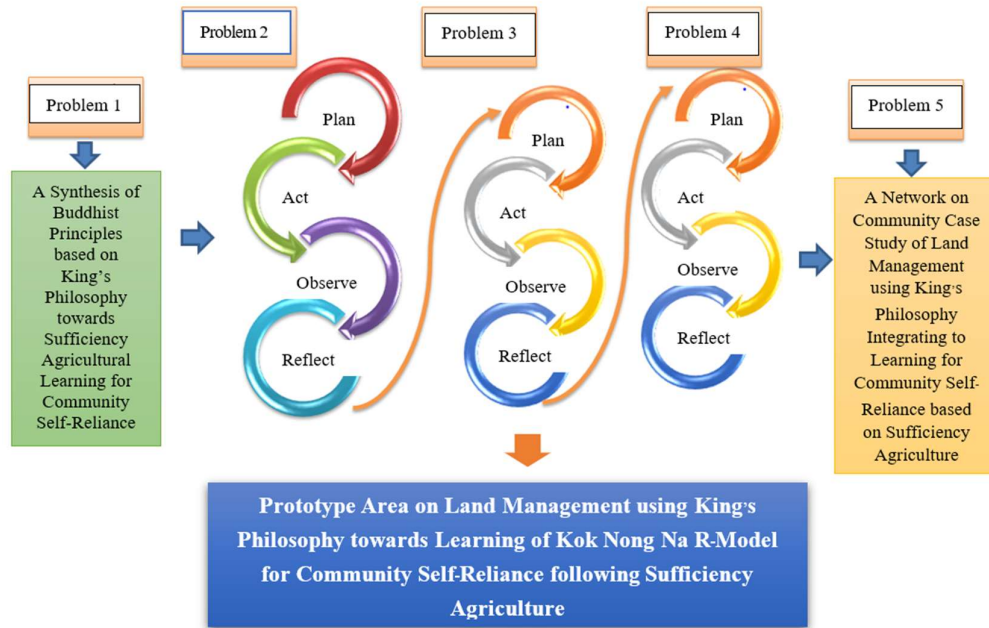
Problem 2

Problem 3

Problem 4

Problem 1

Problem 5

A Synthesis of Buddhist Principles based on King's Philosophy towards Sufficiency Agricultural Learning for Community Self-Reliance

Plan

Act

Observe

Reflect

Plan

Act

Observe

Reflect

Plan

Act

Observe

Reflect

A Network on Community Case Study of Land Management using King's Philosophy Integrating to Learning for Community Self-Reliance based on Sufficiency Agriculture

Prototype Area on Land Management using King's Philosophy towards Learning of Kok Nong Na R-Model for Community Self-Reliance following Sufficiency Agriculture